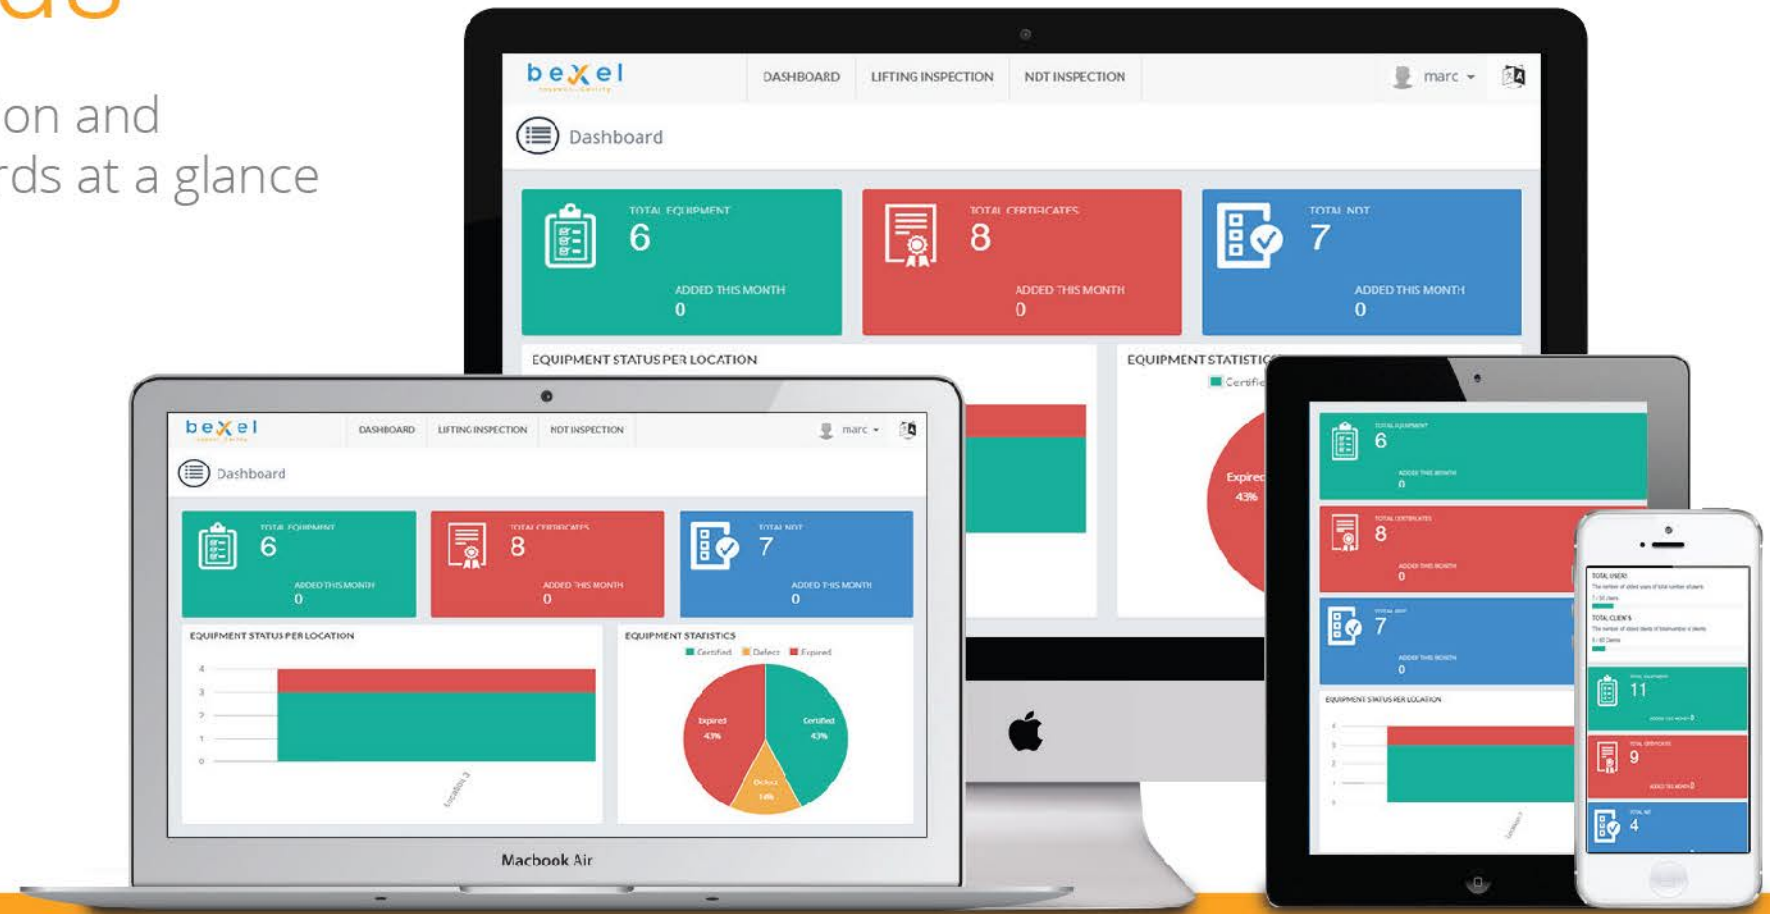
on and
rds at a glance

bexel

DASHBOARD LIFTING INSPECTION NDT INSPECTION

marc

Dashboard

TOTAL EQUIPMENT
6
ADDED THIS MONTH
0

TOTAL CERTIFICATES
8
ADDED THIS MONTH
0

TOTAL NDT
7
ADDED THIS MONTH
0

EQUIPMENT STATUS PER LOCATION

EQUIPMENT STATISTIC

Certifie

Expired
43%

bexel

DASHBOARD LIFTING INSPECTION NDT INSPECTION

marc

Dashboard

TOTAL EQUIPMENT
6
ADDED THIS MONTH
0

TOTAL CERTIFICATES
8
ADDED THIS MONTH
0

TOTAL NDT
7
ADDED THIS MONTH
0

EQUIPMENT STATUS PER LOCATION

4
3
2
1
0

Location 3

EQUIPMENT STATISTICS

Certified Defect Expired

Expired
43%

Certified
43%

Defect
14%

Macbook Air

TOTAL EQUIPMENT
6
ADDED THIS MONTH
0

TOTAL CERTIFICATES
8
ADDED THIS MONTH
0

TOTAL NDT
7
ADDED THIS MONTH
0

EQUIPMENT STATUS PER LOCATION

TOTAL USERS

TOTAL CLIENTS

11

9

4